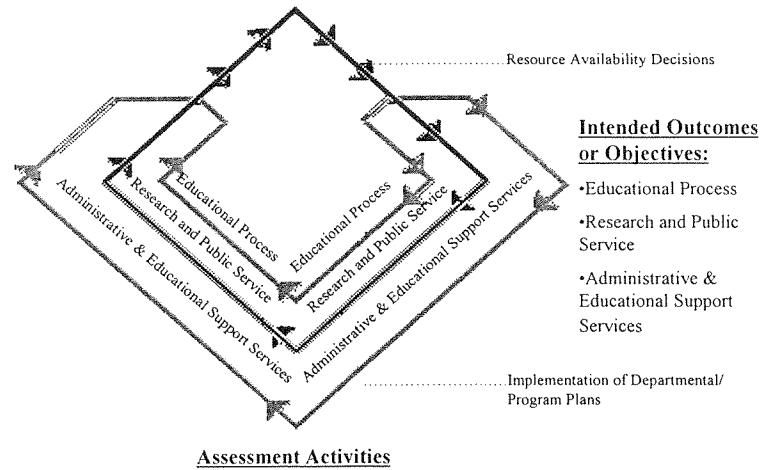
Resource Availability Decisions

Intended Outcomes or Objectives:

•Educational Process

•Research and Public Service

•Administrative & Educational Support Services

Educational Process

Research and Public Service

Administrative & Educational Support Services

Educational Process

Research and Public Service

Administrative & Educational Support Services

Implementation of Departmental/ Program Plans

Assessment Activities